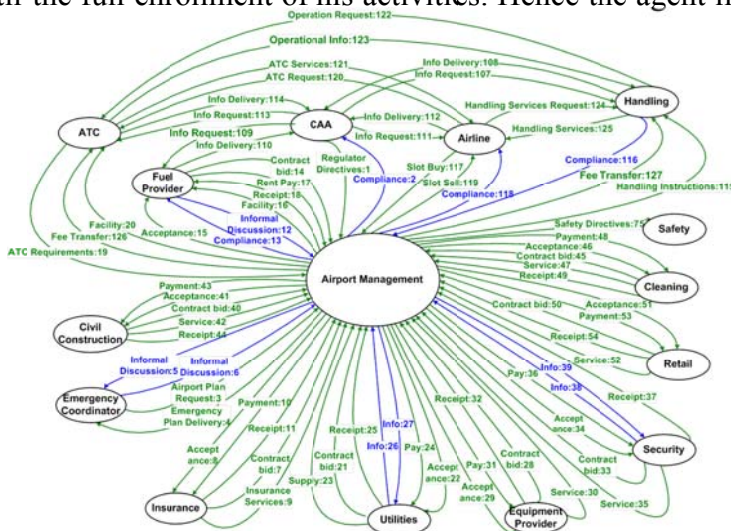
with the full enrolment of his activities. Hence the agent m

Operation Request:122
Operational Info:123
ATC Services:121
ATC Request:120
Info Delivery:108
Info Request:107
Handling
Handling Services Request:124
Handling Services:125
ATC
Info Delivery:114
Info Request:113
CAA
Info Delivery:112
Info Request:111
Airline
Info Request:109
Info Delivery:110
Fuel Provider
Contract bid:14
Rent Pay:17
Receipt:18
Facility:16
Regulator Directives:1
Compliance:2
Slot Buy:117
Slot Sell:119
Compliance:118
Compliance:116
Fee Transfer:127
Handling Instructions:11
Informal Discussion:12
Compliance:13
Acceptance:15
Facility:20
Fee Transfer:126
ATC Requirements:19
Safety Directives:75
Safety
Payment:48
Acceptance:46
Contract bid:45
Service:47
Receipt:49
Cleaning
Airport Management
Payment:43
Acceptance:41
Contract bid:40
Service:42
Receipt:44
Civil Construction
Contract bid:50
Acceptance:51
Payment:53
Receipt:54
Service:52
Retail
Informal Discussion:5
Informal Discussion:6
Airport Plan Request:3
Emergency Plan Delivery:4
Emergency Coordinator
Info:39
Info:38
Pay:36
Receipt:37
Accept ance:34
Contract bid:33
Security
Payment:10
Receipt:11
Accept ance:8
Contract bid:7
Insurance Services:9
Insurance
Receipt:25
Contract bid:21
Supply:23
Info:27
Info:26
Pay:24
Accept ance:22
Utilities
Receipt:32
Pay:31
Accept ance:29
Contract bid:28
Equipment Provider
Service:30
Service:35